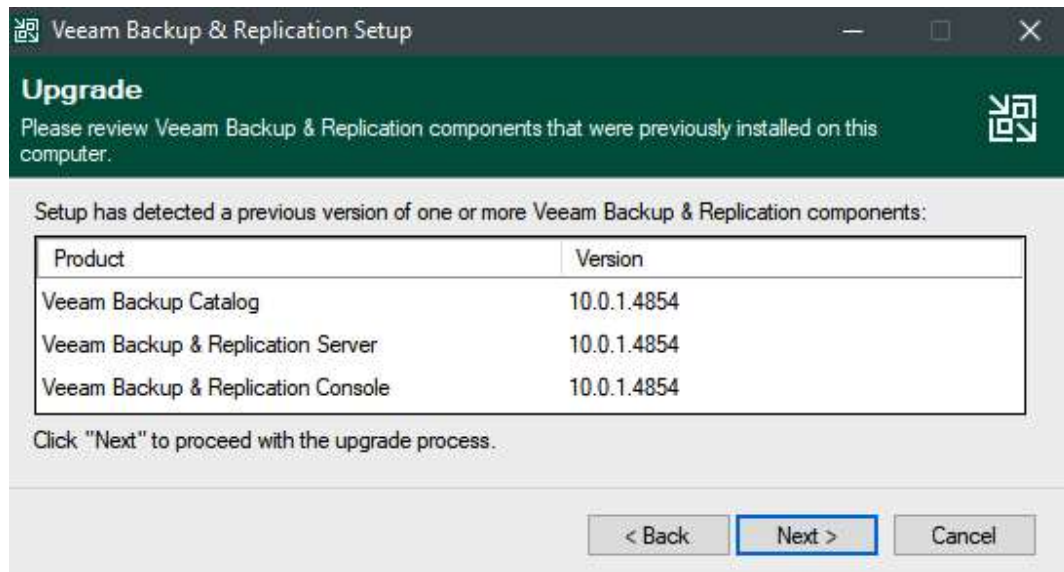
Veeam Backup & Replication Setup

Upgrade

Please review Veeam Backup & Replication components that were previously installed on this computer.

Setup has detected a previous version of one or more Veeam Backup & Replication components:

| Product | Version |
|---|---|
| Veeam Backup Catalog | 10.0.1.4854 |
| Veeam Backup & Replication Server | 10.0.1.4854 |
| Veeam Backup & Replication Console | 10.0.1.4854 |

Click "Next" to proceed with the upgrade process.

< Back   Next >   Cancel